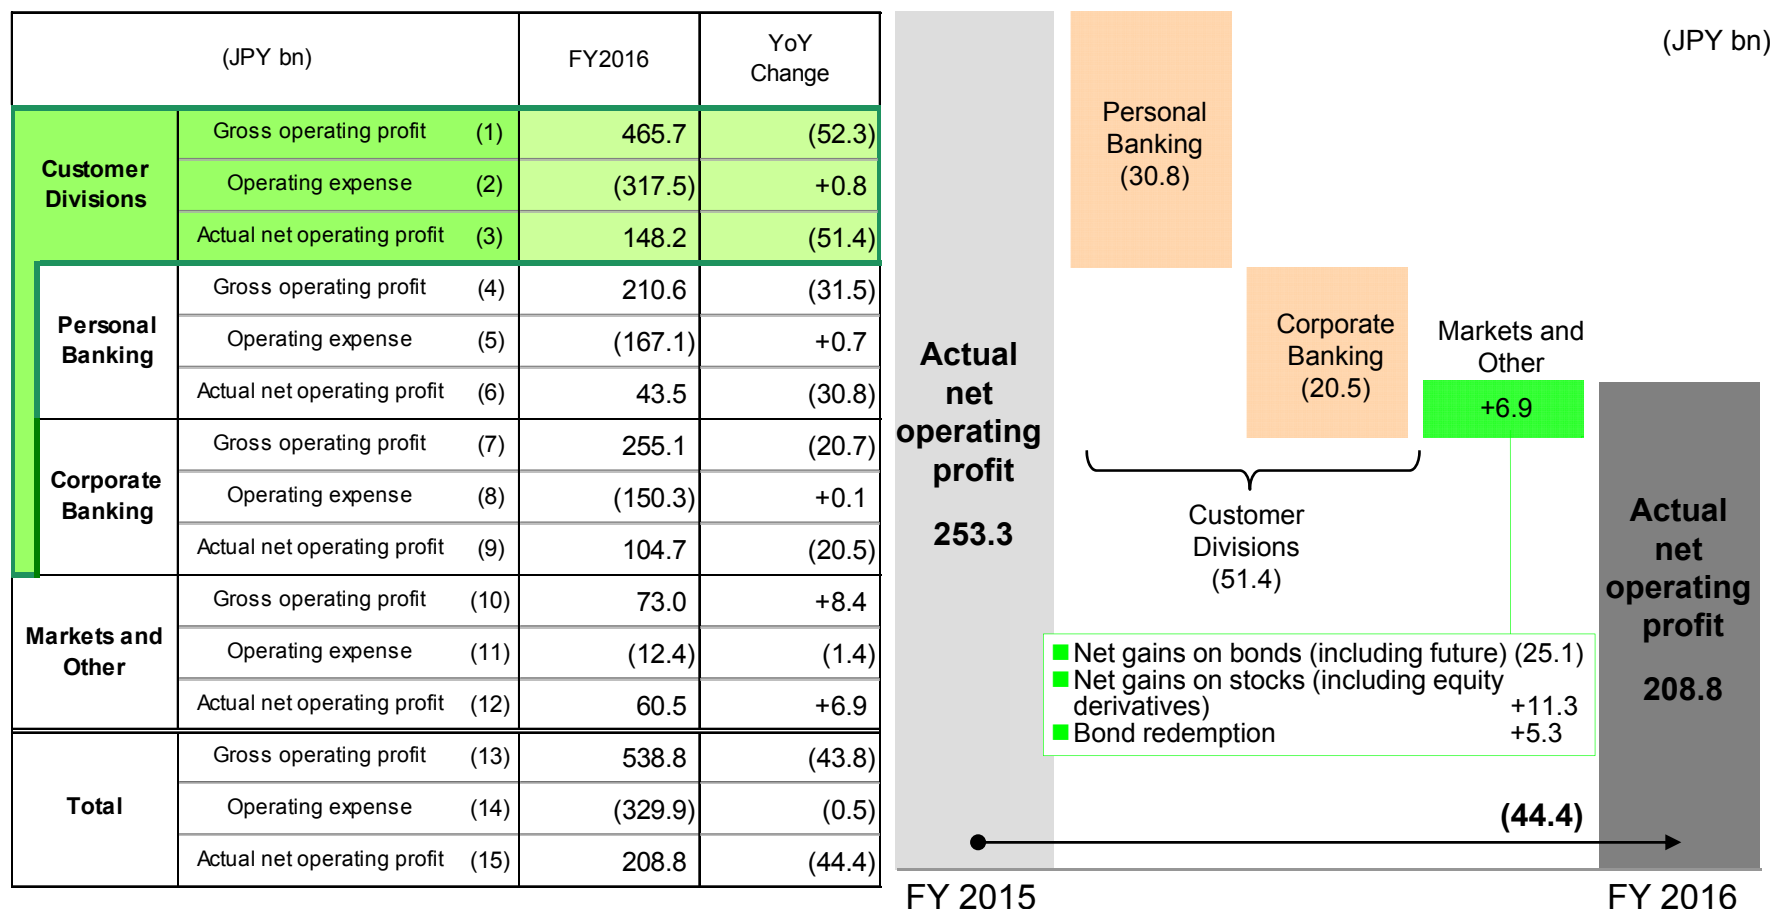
| (JPY bn) | | | FY2016 | YoY Change |
|---|---|---|---|---|
| Customer Divisions | Gross operating profit | (1) | 465.7 | (52.3) |
| | Operating expense | (2) | (317.5) | +0.8 |
| | Actual net operating profit | (3) | 148.2 | (51.4) |
| Personal Banking | Gross operating profit | (4) | 210.6 | (31.5) |
| | Operating expense | (5) | (167.1) | +0.7 |
| | Actual net operating profit | (6) | 43.5 | (30.8) |
| Corporate Banking | Gross operating profit | (7) | 255.1 | (20.7) |
| | Operating expense | (8) | (150.3) | +0.1 |
| | Actual net operating profit | (9) | 104.7 | (20.5) |
| Markets and Other | Gross operating profit | (10) | 73.0 | +8.4 |
| | Operating expense | (11) | (12.4) | (1.4) |
| | Actual net operating profit | (12) | 60.5 | +6.9 |
| Total | Gross operating profit | (13) | 538.8 | (43.8) |
| | Operating expense | (14) | (329.9) | (0.5) |
| | Actual net operating profit | (15) | 208.8 | (44.4) |

(JPY bn)

Actual net operating profit

253.3

Personal Banking (30.8)

Corporate Banking (20.5)

Markets and Other

+6.9

Customer Divisions (51.4)

Net gains on bonds (including future) (25.1)
Net gains on stocks (including equity derivatives) +11.3
Bond redemption +5.3

Actual net operating profit

208.8

(44.4)

FY 2015

FY 2016